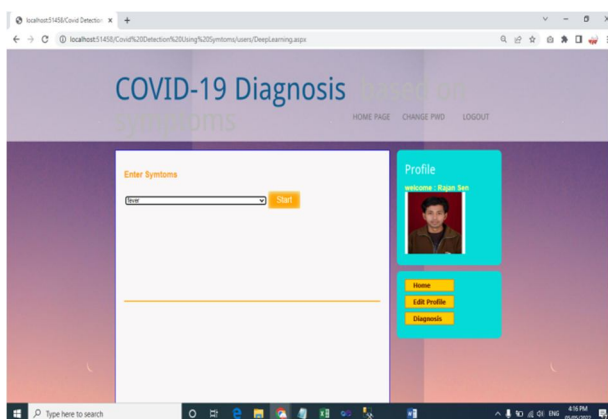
localhost:51458/Covid Detection ×
+
localhost:51458/Covid%20Detection%20Using%20Symtoms/users/DeepLearning.aspx

COVID-19 Diagnosis based on Symptoms

HOME PAGE CHANGE PWD LOGOUT

Enter Symtoms

fever

Start

Profile

welcome : Rajan Sen

Home

Edit Profile

Diagnosis

Type here to search

ENG 4:16 PM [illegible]